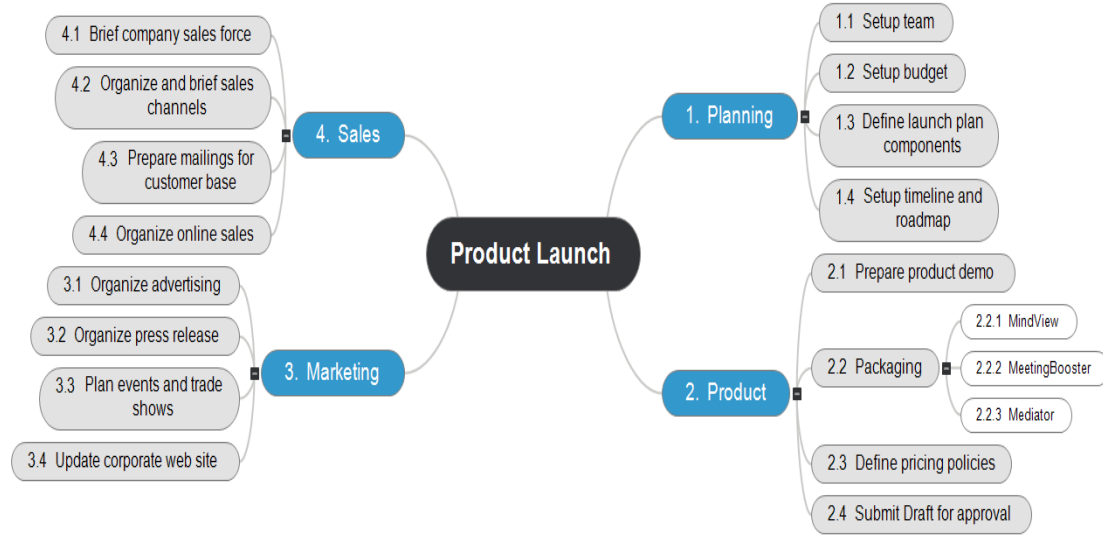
Product Launch

1. Planning
1.1 Setup team
1.2 Setup budget
1.3 Define launch plan components
1.4 Setup timeline and roadmap

2. Product
2.1 Prepare product demo
2.2 Packaging
2.2.1 MindView
2.2.2 MeetingBooster
2.2.3 Mediator
2.3 Define pricing policies
2.4 Submit Draft for approval

3. Marketing
3.1 Organize advertising
3.2 Organize press release
3.3 Plan events and trade shows
3.4 Update corporate web site

4. Sales
4.1 Brief company sales force
4.2 Organize and brief sales channels
4.3 Prepare mailings for customer base
4.4 Organize online sales